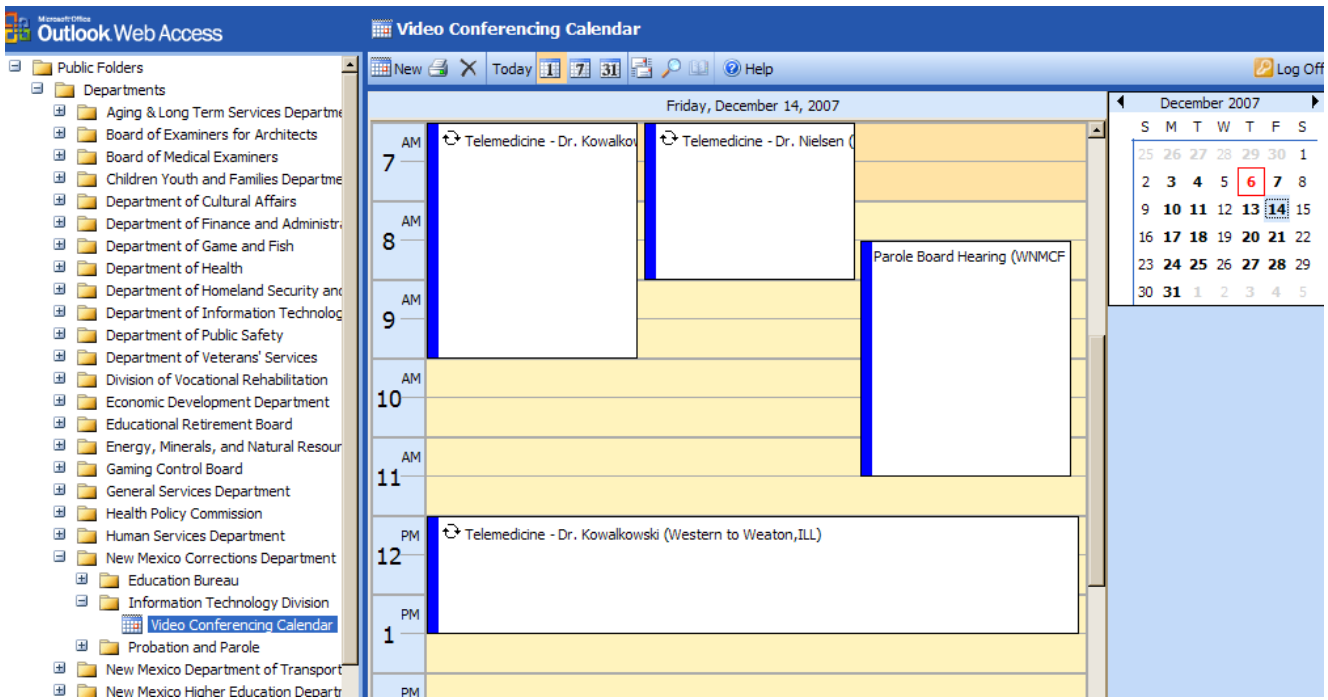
Microsoft Office Outlook Web Access

Video Conferencing Calendar

Public Folders
Departments
Aging & Long Term Services Departme
Board of Examiners for Architects
Board of Medical Examiners
Children Youth and Families Departme
Department of Cultural Affairs
Department of Finance and Administra
Department of Game and Fish
Department of Health
Department of Homeland Security and
Department of Information Technolog
Department of Public Safety
Department of Veterans' Services
Division of Vocational Rehabilitation
Economic Development Department
Educational Retirement Board
Energy, Minerals, and Natural Resour
Gaming Control Board
General Services Department
Health Policy Commission
Human Services Department
New Mexico Corrections Department
Education Bureau
Information Technology Division
Video Conferencing Calendar
Probation and Parole
New Mexico Department of Transport
New Mexico Higher Education Departr

New Today Help Log Off

Friday, December 14, 2007

7 AM
8 AM
9 AM
10 AM
11 AM
12 PM
1 PM
PM

Telemedicine - Dr. Kowalkow
Telemedicine - Dr. Nielsen (
Parole Board Hearing (WNMCF
Telemedicine - Dr. Kowalkowski (Western to Weaton,ILL)

December 2007

| S | M | T | W | T | F | S |
|---|---|---|---|---|---|---|
| 25 | 26 | 27 | 28 | 29 | 30 | 1 |
| 2 | 3 | 4 | 5 | 6 | 7 | 8 |
| 9 | 10 | 11 | 12 | 13 | 14 | 15 |
| 16 | 17 | 18 | 19 | 20 | 21 | 22 |
| 23 | 24 | 25 | 26 | 27 | 28 | 29 |
| 30 | 31 | 1 | 2 | 3 | 4 | 5 |